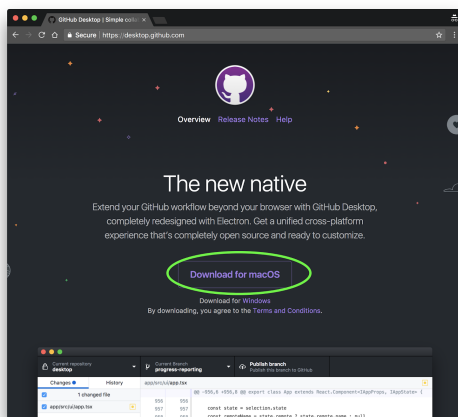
GitHub Desktop | Simple colla ×

Secure | https://desktop.github.com

Overview Release Notes Help

The new native

Extend your GitHub workflow beyond your browser with GitHub Desktop, completely redesigned with Electron. Get a unified cross-platform experience that's completely open source and ready to customize.

Download for macOS

Download for Windows
By downloading, you agree to the Terms and Conditions.

Current repository
desktop

Current Branch
progress-reporting

Publish branch
Publish this branch to GitHub

Changes History

1 changed file

app/src/ui/app.tsx

app/src/ui/app.tsx

@@ -950,6 +950,8 @@ export class App extends React.Component<IAppProps, IAppState> {

const state = selection.state

const remoteName = state.remote ? state.remote.name : null